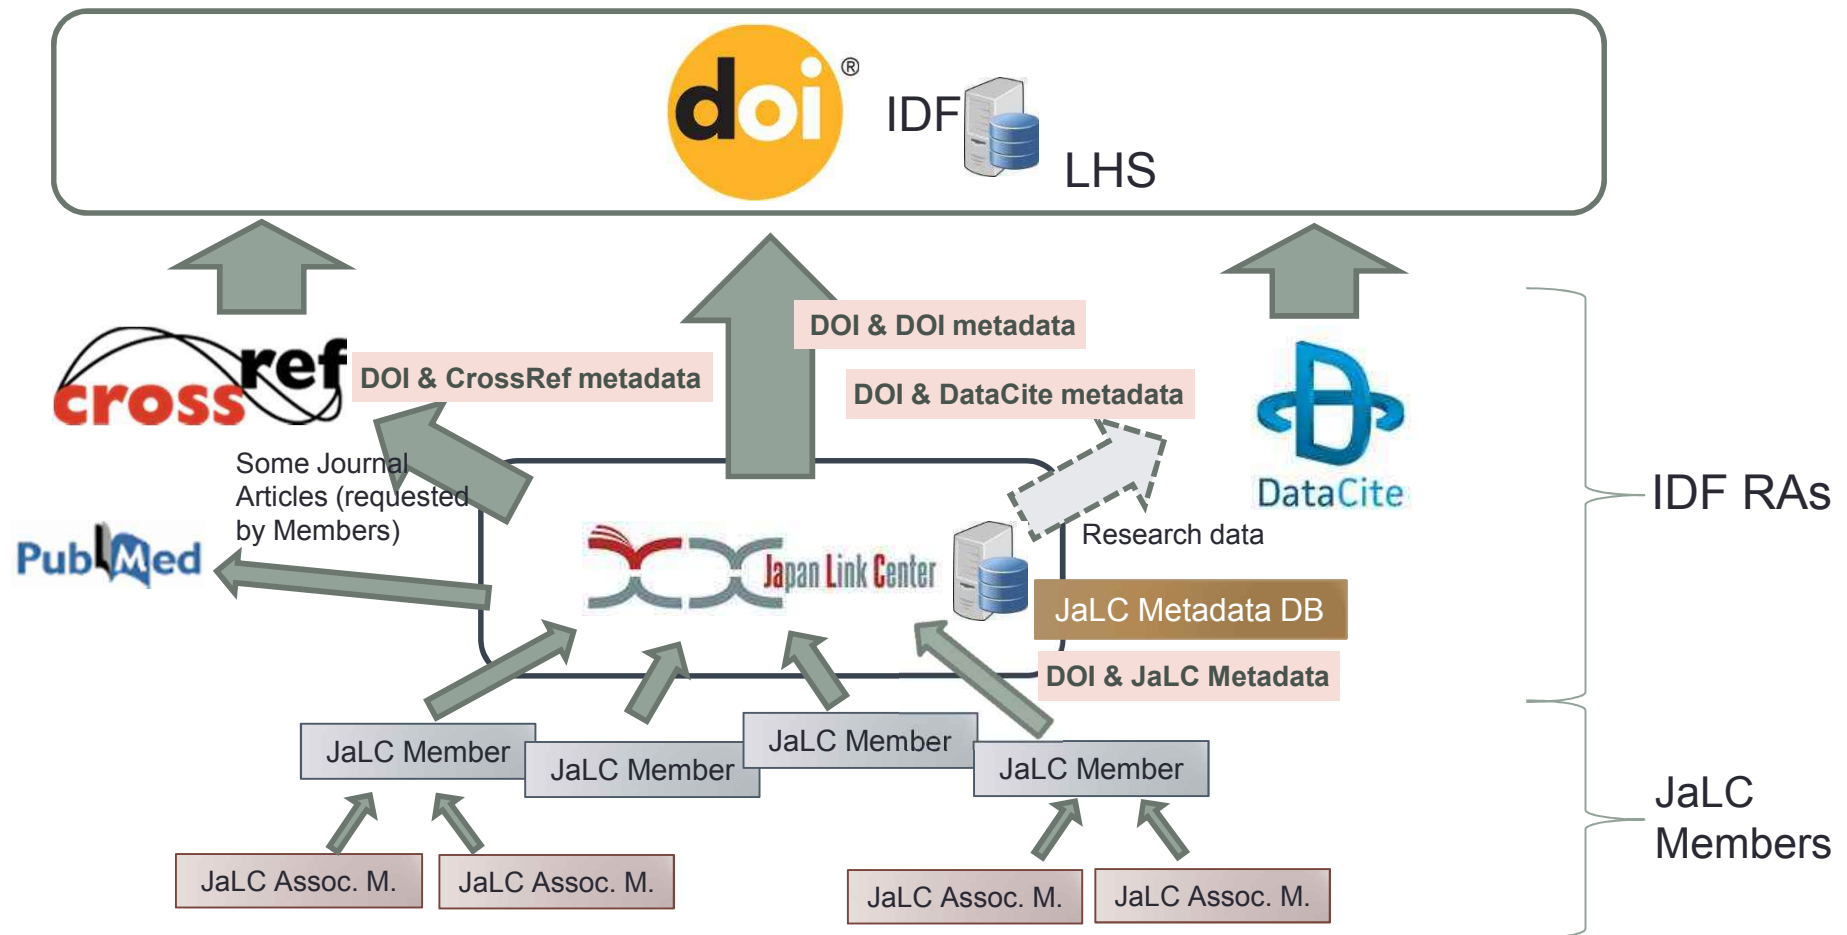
doi®

IDF

LHS

crossref

DOI & CrossRef metadata

DOI & DOI metadata

DOI & DataCite metadata

DataCite

IDF RAs

Some Journal Articles (requested by Members)

PubMed

Japan Link Center

Research data

JaLC Metadata DB

DOI & JaLC Metadata

JaLC Member

JaLC Member

JaLC Member

JaLC Member

JaLC Members

JaLC Assoc. M.

JaLC Assoc. M.

JaLC Assoc. M.

JaLC Assoc. M.